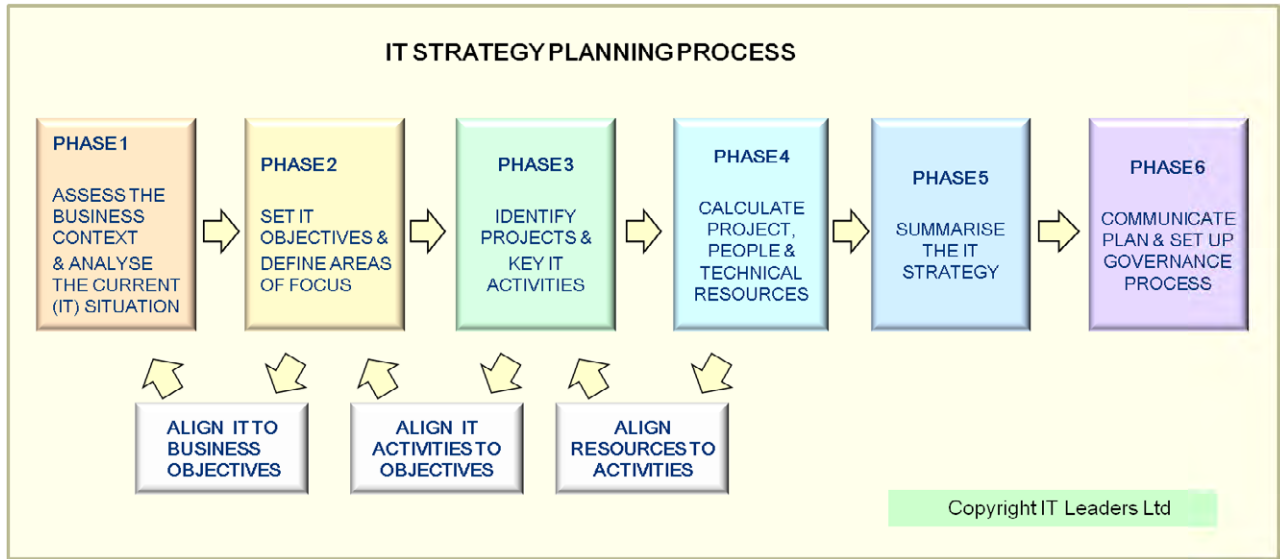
IT STRATEGY PLANNING PROCESS

PHASE 1

ASSESS THE BUSINESS CONTEXT & ANALYSE THE CURRENT (IT) SITUATION

PHASE 2

SET IT OBJECTIVES & DEFINE AREAS OF FOCUS

PHASE 3

IDENTIFY PROJECTS & KEY IT ACTIVITIES

PHASE 4

CALCULATE PROJECT, PEOPLE & TECHNICAL RESOURCES

PHASE 5

SUMMARISE THE IT STRATEGY

PHASE 6

COMMUNICATE PLAN & SET UP GOVERNANCE PROCESS

ALIGN IT TO BUSINESS OBJECTIVES

ALIGN IT ACTIVITIES TO OBJECTIVES

ALIGN RESOURCES TO ACTIVITIES

Copyright IT Leaders Ltd